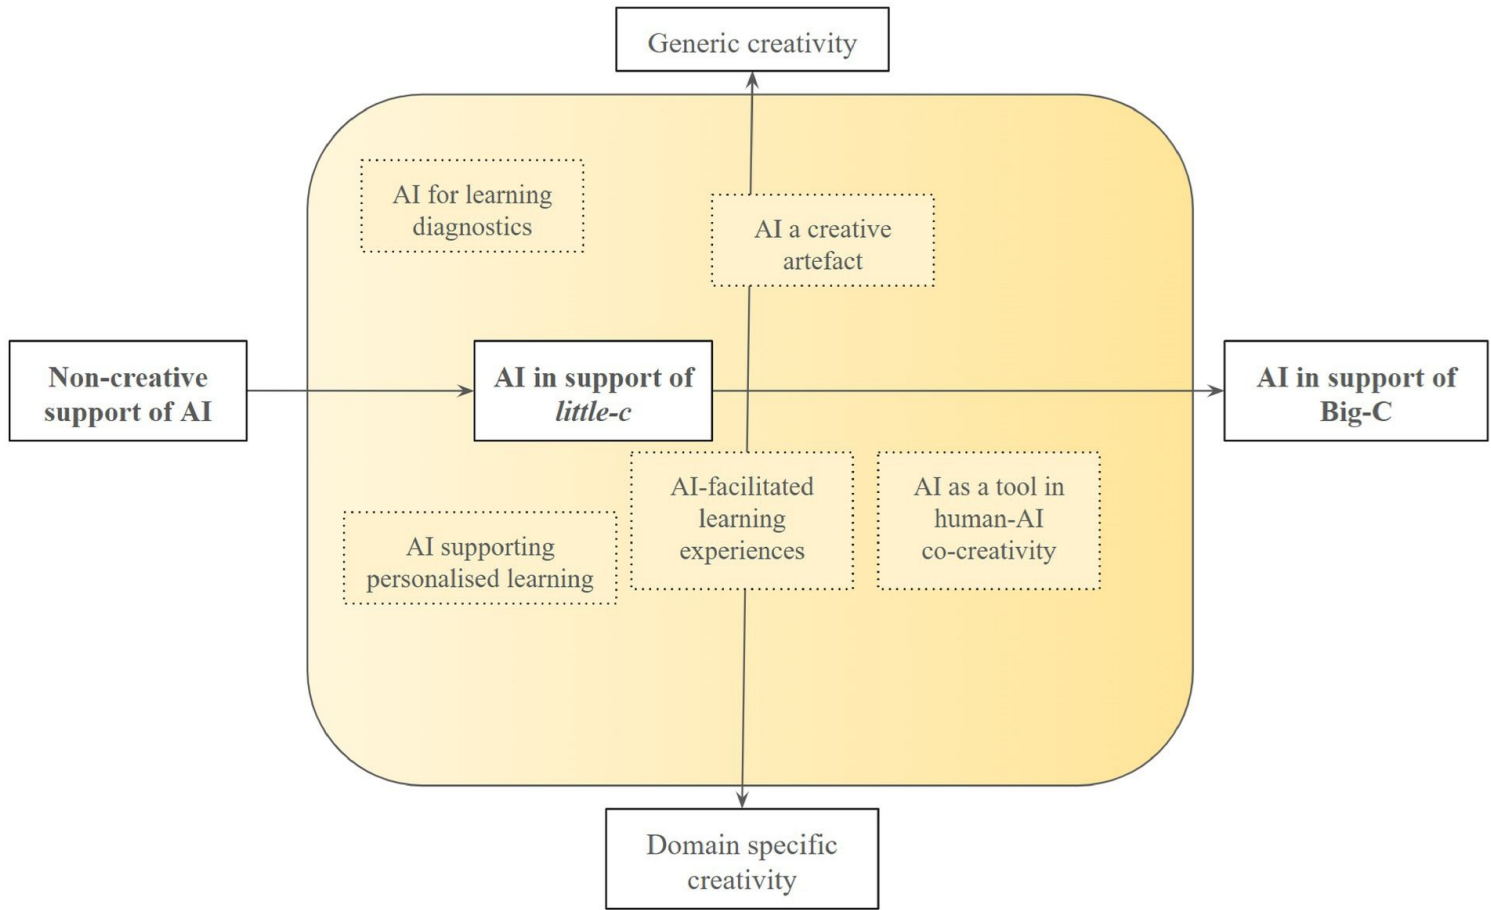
Generic creativity

AI for learning diagnostics

AI a creative artefact

Non-creative support of AI

AI in support of *little-c*

AI in support of Big-C

AI-facilitated learning experiences

AI as a tool in human-AI co-creativity

AI supporting personalised learning

Domain specific creativity